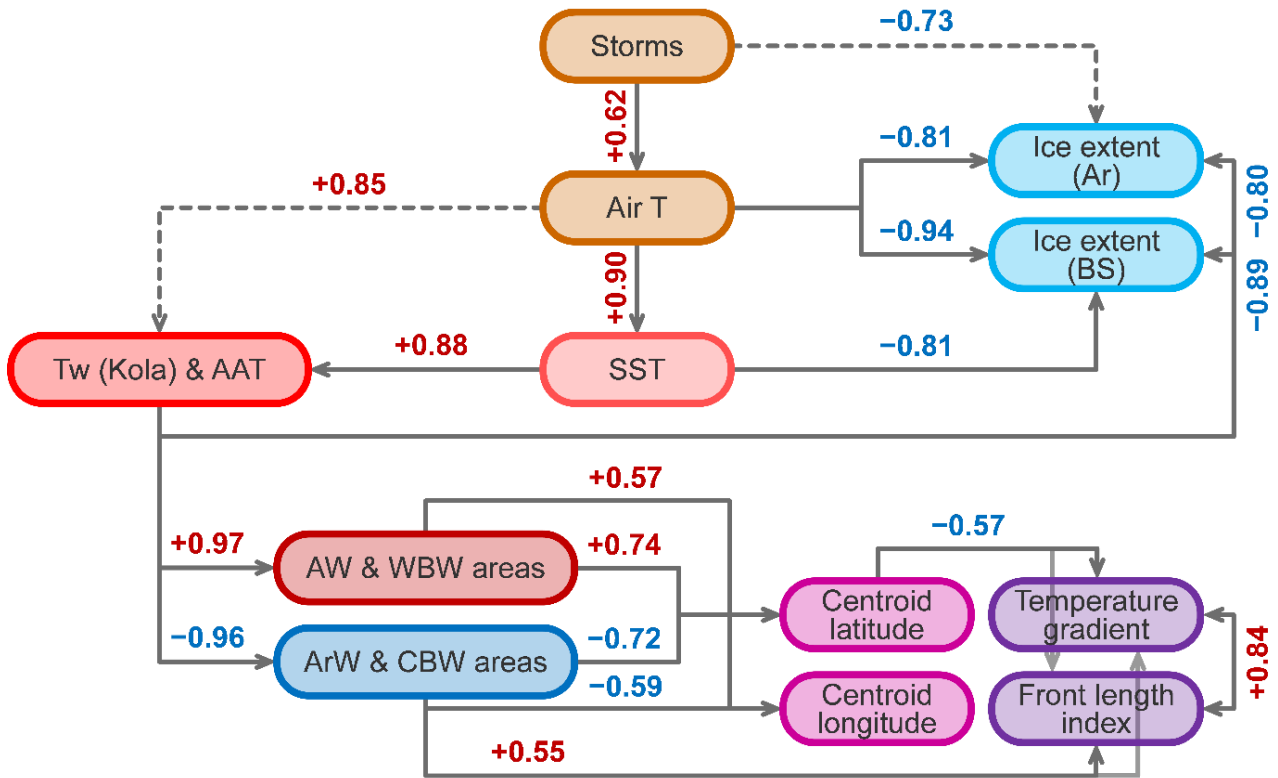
Storms

−0.73

+0.62

−0.81

Ice extent (Ar)

+0.85

Air T

−0.94

Ice extent (BS)

−0.80

−0.89

+0.90

Tw (Kola) & AAT

+0.88

SST

−0.81

+0.57

−0.57

+0.97

AW & WBW areas

+0.74

Centroid latitude

Temperature gradient

−0.96

ArW & CBW areas

−0.72

+0.84

−0.59

Centroid longitude

Front length index

+0.55